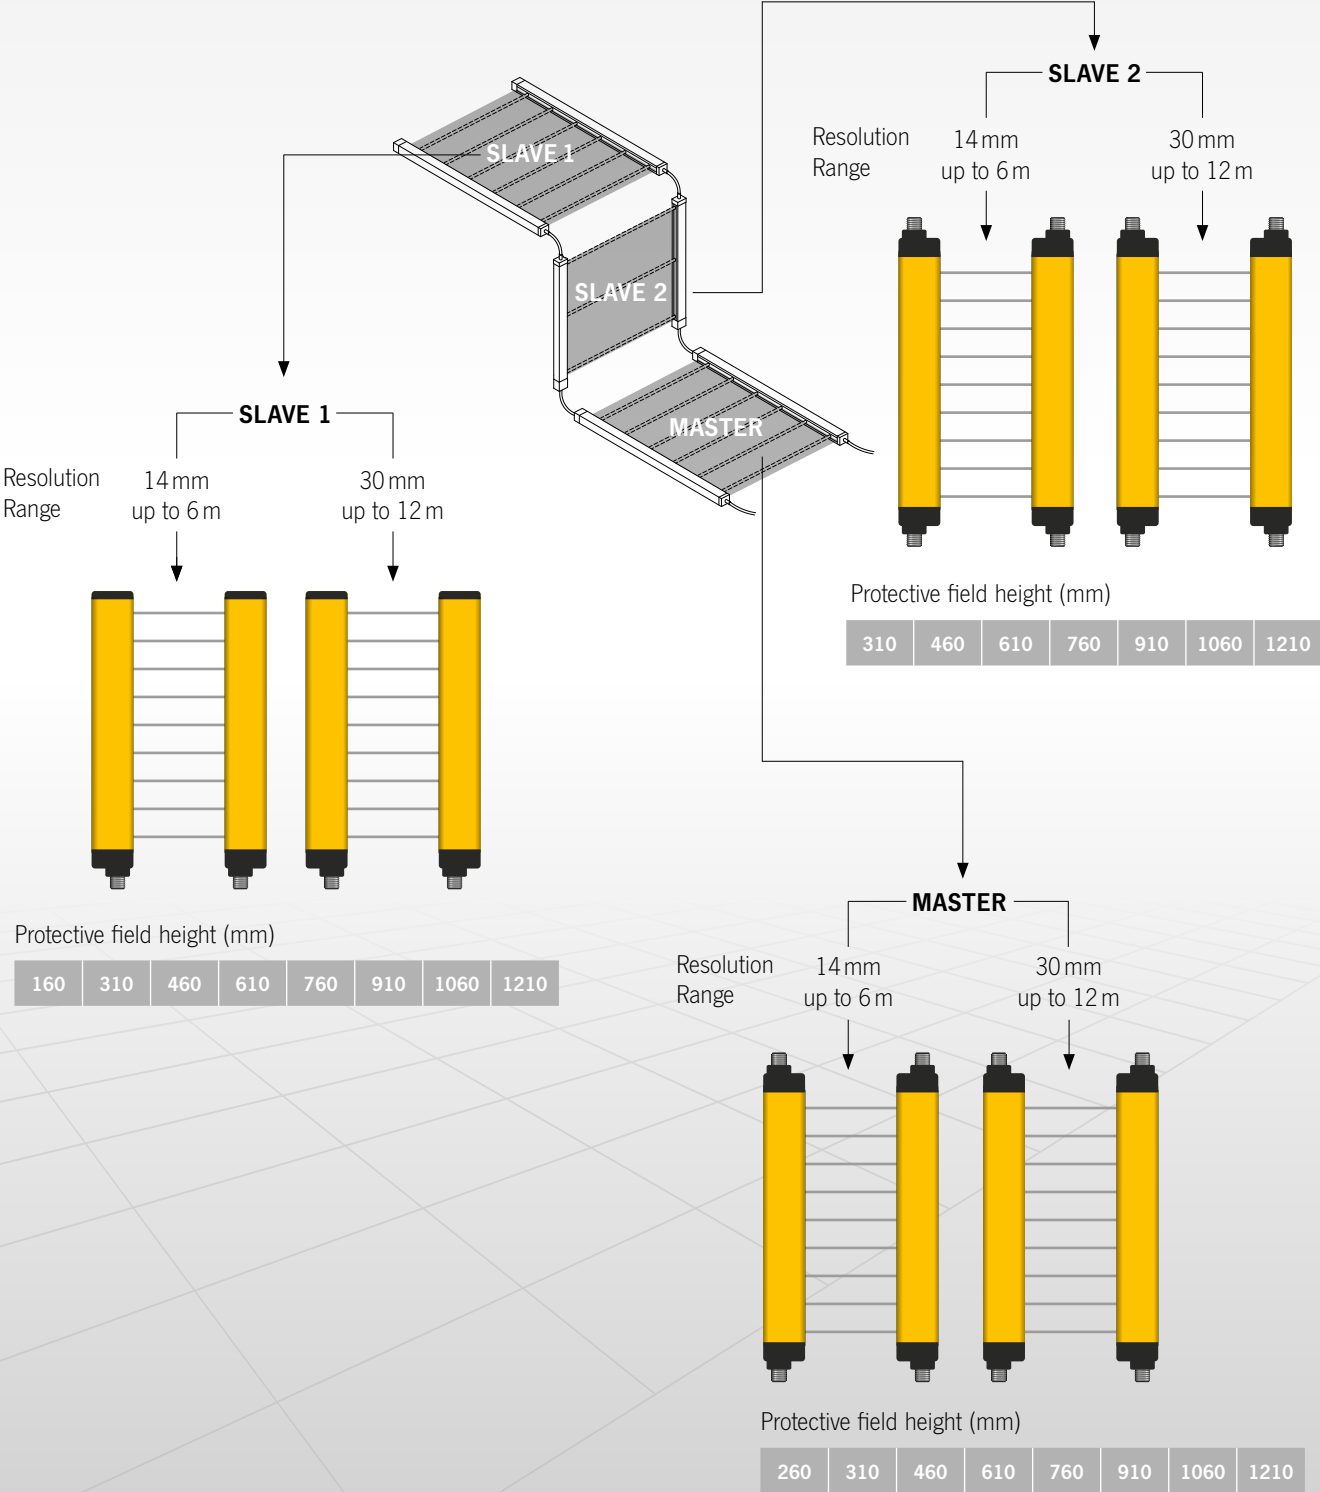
SLAVE 1

SLAVE 2

MASTER

SLAVE 2

Resolution
Range

14 mm
up to 6 m

30 mm
up to 12 m

Protective field height (mm)

| 310 | 460 | 610 | 760 | 910 | 1060 | 1210 |
|---|---|---|---|---|---|---|

SLAVE 1

Resolution
Range

14 mm
up to 6 m

30 mm
up to 12 m

Protective field height (mm)

| 160 | 310 | 460 | 610 | 760 | 910 | 1060 | 1210 |
|---|---|---|---|---|---|---|---|

MASTER

Resolution
Range

14 mm
up to 6 m

30 mm
up to 12 m

Protective field height (mm)

| 260 | 310 | 460 | 610 | 760 | 910 | 1060 | 1210 |
|---|---|---|---|---|---|---|---|